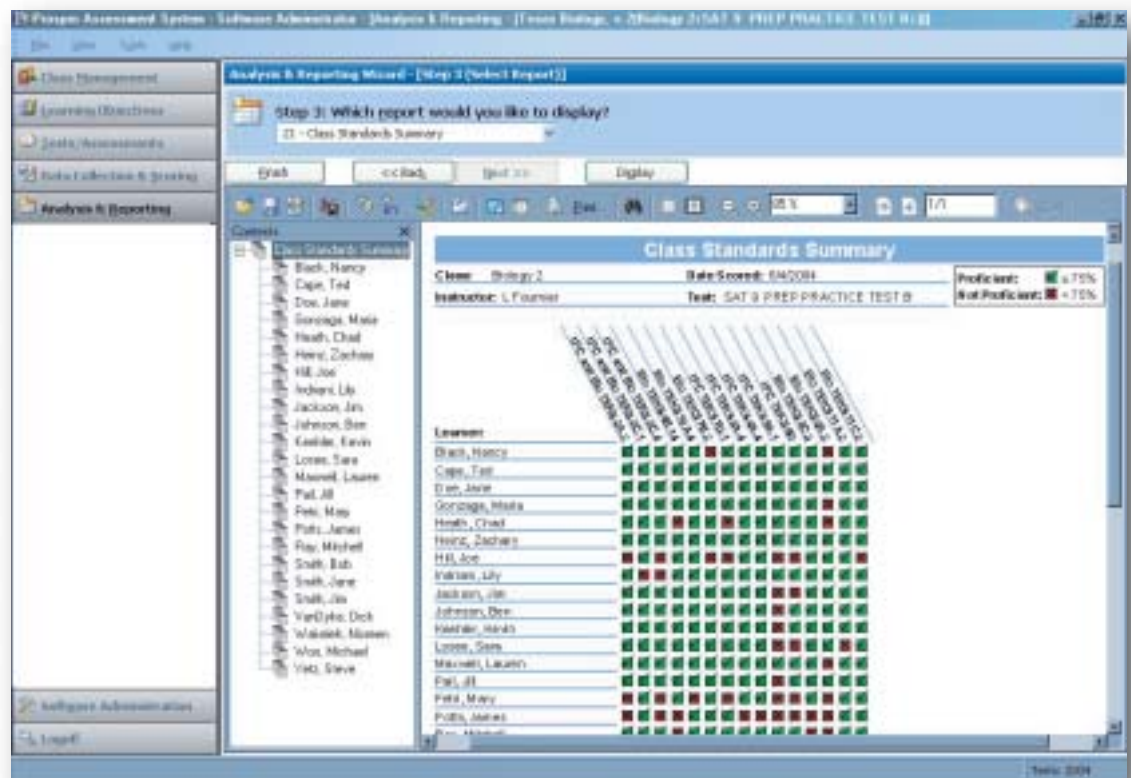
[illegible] Assessment System - Software Administrator - [Analysis & Reporting - [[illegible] Biology 2/SAT 9 PREP PRACTICE TEST B]]

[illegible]

Class Management
Learning Objectives
Tests/Assessments
Data Collection & Scoring
Analysis & Reporting

Analysis & Reporting Wizard - [Step 3 (Select Report)]

Step 3: Which report would you like to display?
21 - Class Standards Summary

Finish
<<Back
Next >>
Display

85%
1/1

Contents
Class Standards Summary
Black, Nancy
Cape, Ted
Doe, Jane
Gonzaga, Maria
Heath, Chad
Heinz, Zachary
Hill, Joe
Indiani, Lily
Jackson, Jim
Johnson, Bee
Keebler, Kevin
Loose, Sara
Maxwell, Lauren
Pall, Jill
Petri, Mary
Potts, James
Ray, Mitchell
Smith, Bob
Smith, Jane
Smith, Jim
VanDyke, Dick
Wakelek, Niomen
Won, Michael
Yetz, Steve

Class Standards Summary

Class: Biology 2
Instructor: L Fournier
Date Scored: 6/4/2004
Test: SAT 9 PREP PRACTICE TEST B
Proficient: ≥75%
Not Proficient: <75%

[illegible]

Learner
Black, Nancy
Cape, Ted
Doe, Jane
Gonzaga, Maria
Heath, Chad
Heinz, Zachary
Hill, Joe
Indiani, Lily
Jackson, Jim
Johnson, Bee
Keebler, Kevin
Loose, Sara
Maxwell, Lauren
Pall, Jill
Petri, Mary
Potts, James
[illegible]

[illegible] Administration
Logoff

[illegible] 2004